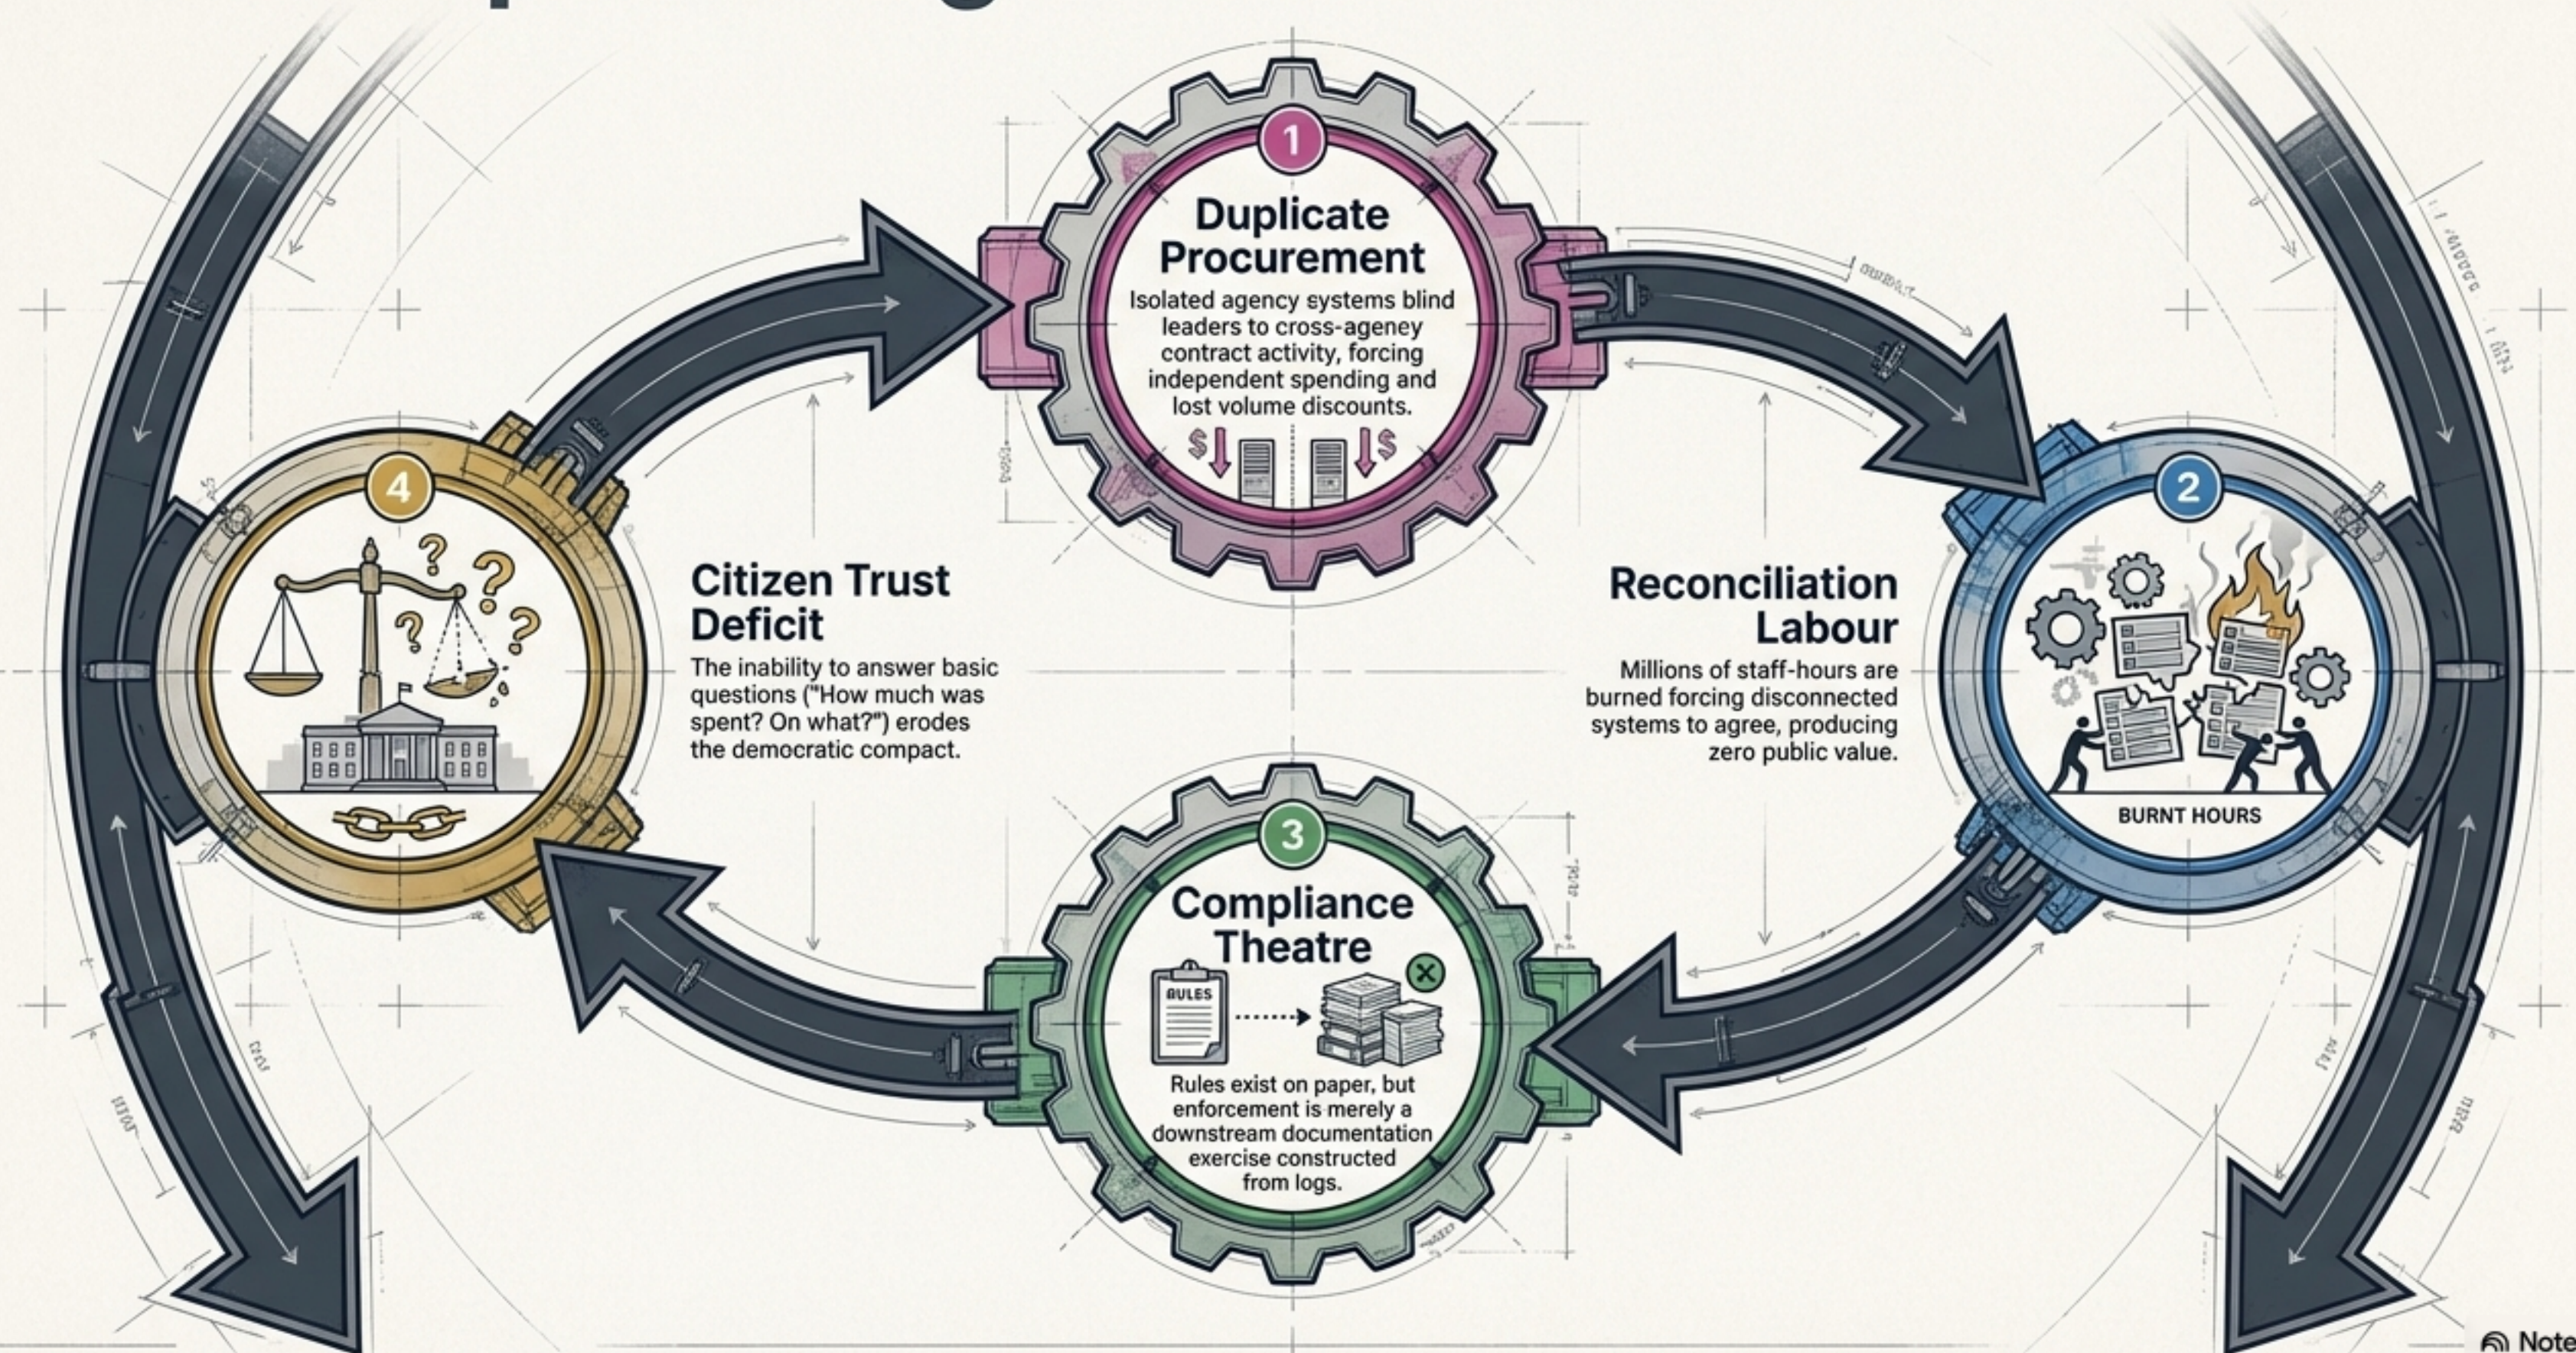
1

Duplicate Procurement

Isolated agency systems blind leaders to cross-ageney contract activity, forcing independent spending and lost volume discounts.

$ $

2

Reconciliation Labour

Millions of staff-hours are burned forcing disconnected systems to agree, producing zero public value.

BURNT HOURS

3

Compliance Theatre

RULES

Rules exist on paper, but enforcement is merely a downstream documentation exercise constructed from logs.

4

Citizen Trust Deficit

The inability to answer basic questions ("How much was spent? On what?") erodes the democratic compact.

Note